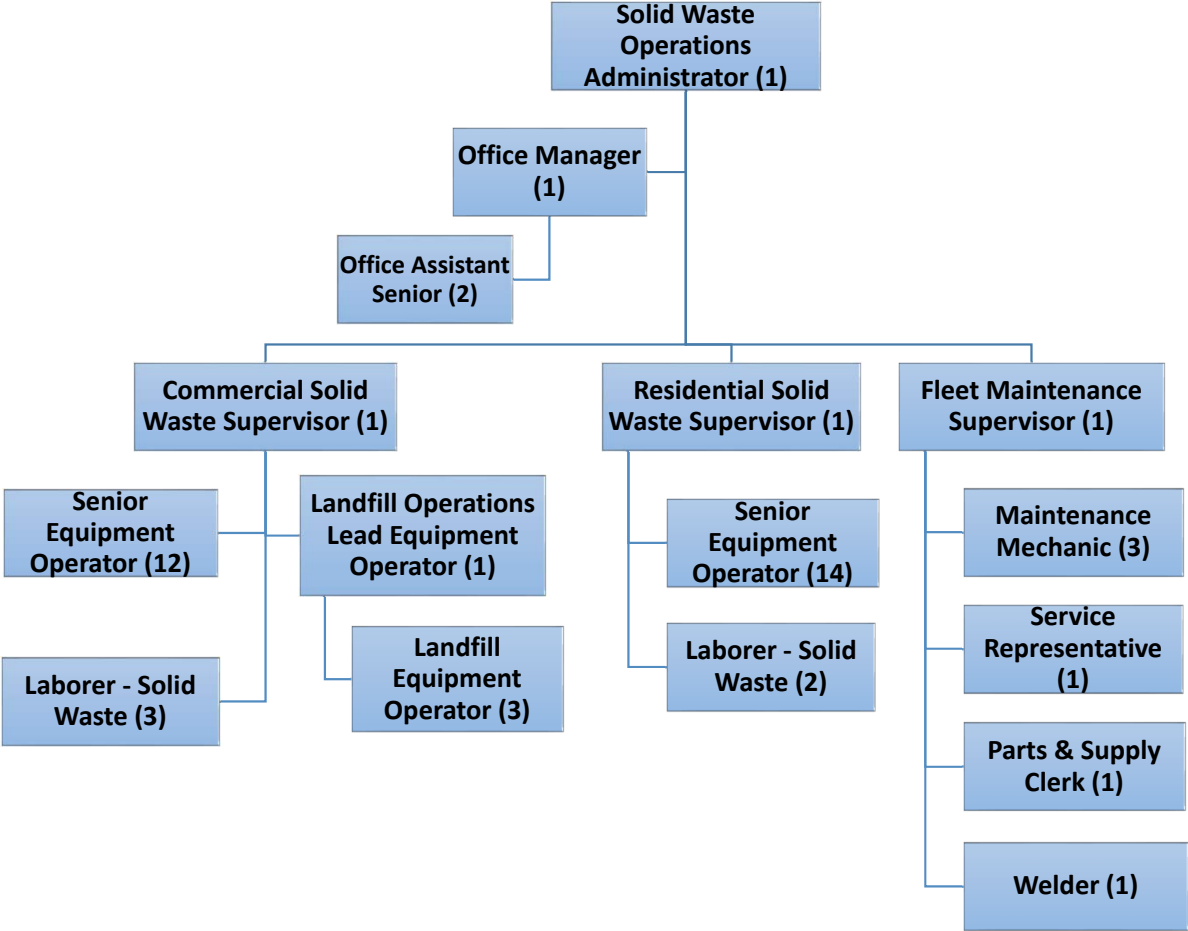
Solid Waste Operations Administrator (1)

Office Manager (1)

Office Assistant Senior (2)

Commercial Solid Waste Supervisor (1)

Residential Solid Waste Supervisor (1)

Fleet Maintenance Supervisor (1)

Senior Equipment Operator (12)

Landfill Operations Lead Equipment Operator (1)

Laborer - Solid Waste (3)

Landfill Equipment Operator (3)

Senior Equipment Operator (14)

Laborer - Solid Waste (2)

Maintenance Mechanic (3)

Service Representative (1)

Parts & Supply Clerk (1)

Welder (1)